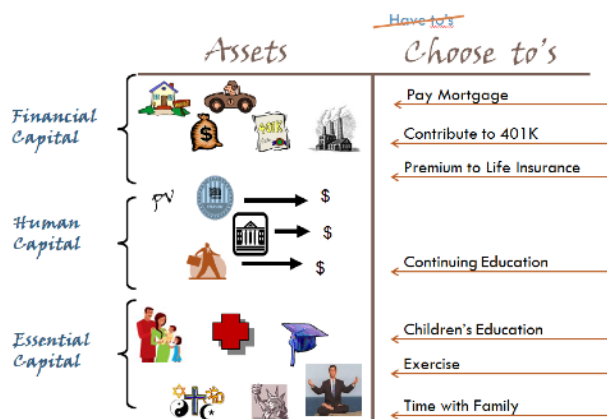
Have to's

Assets

Choose to's

Financial Capital

Pay Mortgage

Contribute to 401K

Premium to Life Insurance

Human Capital

PV

$

$

$

Continuing Education

Essential Capital

Children's Education

Exercise

Time with Family